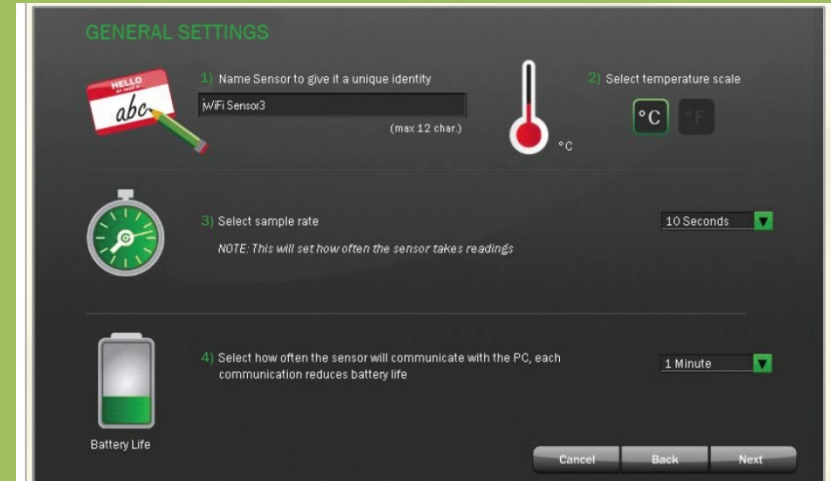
GENERAL SETTINGS

HELLO
abc

1) Name Sensor to give it a unique identity

WiFi Sensor3

(max 12 char.)

°C

2) Select temperature scale

°C °F

3) Select sample rate

NOTE: This will set how often the sensor takes readings

10 Seconds

4) Select how often the sensor will communicate with the PC, each communication reduces battery life

1 Minute

Battery Life

Cancel Back Next